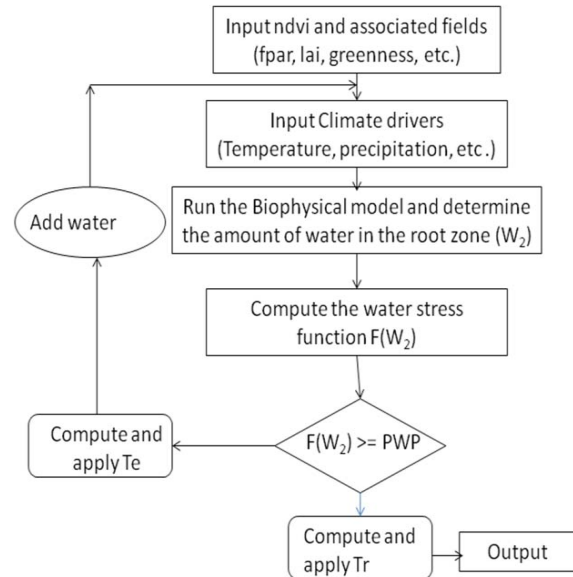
Input ndvi and associated fields (fpar, lai, greenness, etc.)

Input Climate drivers (Temperature, precipitation, etc.)

Add water

Run the Biophysical model and determine the amount of water in the root zone ($W_2$)

Compute the water stress function $F(W_2)$

Compute and apply Te

$F(W_2)$ >= PWP

Compute and apply Tr

Output